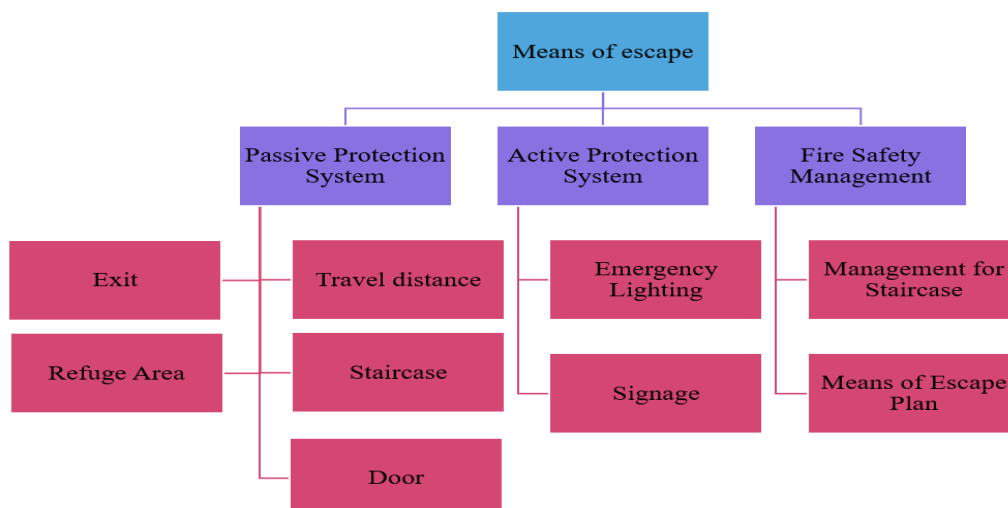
Means of escape

Passive Protection System

Active Protection System

Fire Safety Management

Exit

Travel distance

Refuge Area

Staircase

Door

Emergency Lighting

Signage

Management for Staircase

Means of Escape Plan